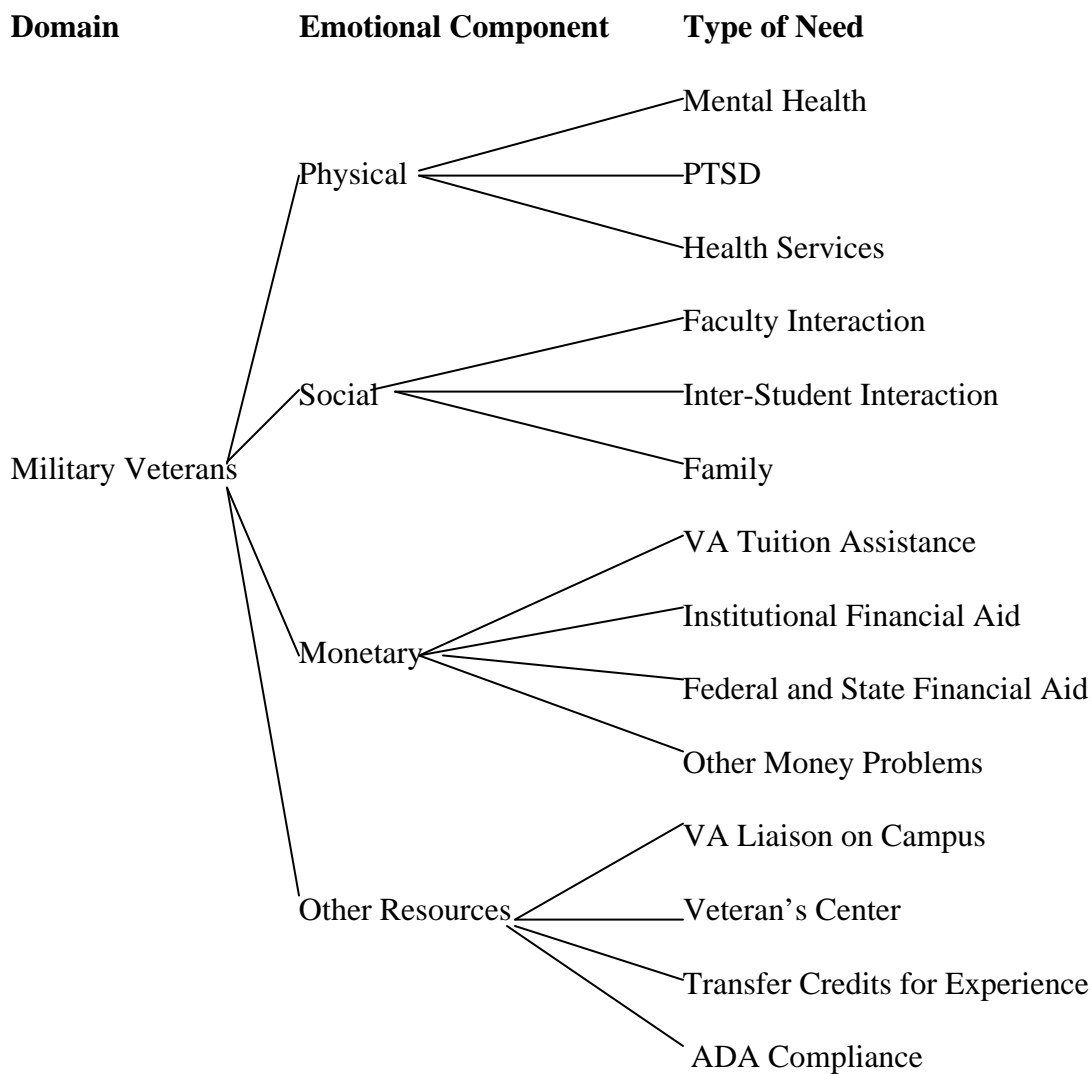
**Domain** **Emotional Component** **Type of Need**

Military Veterans

Physical

Mental Health

PTSD

Health Services

Social

Faculty Interaction

Inter-Student Interaction

Family

Monetary

VA Tuition Assistance

Institutional Financial Aid

Federal and State Financial Aid

Other Money Problems

Other Resources

VA Liaison on Campus

Veteran's Center

Transfer Credits for Experience

ADA Compliance